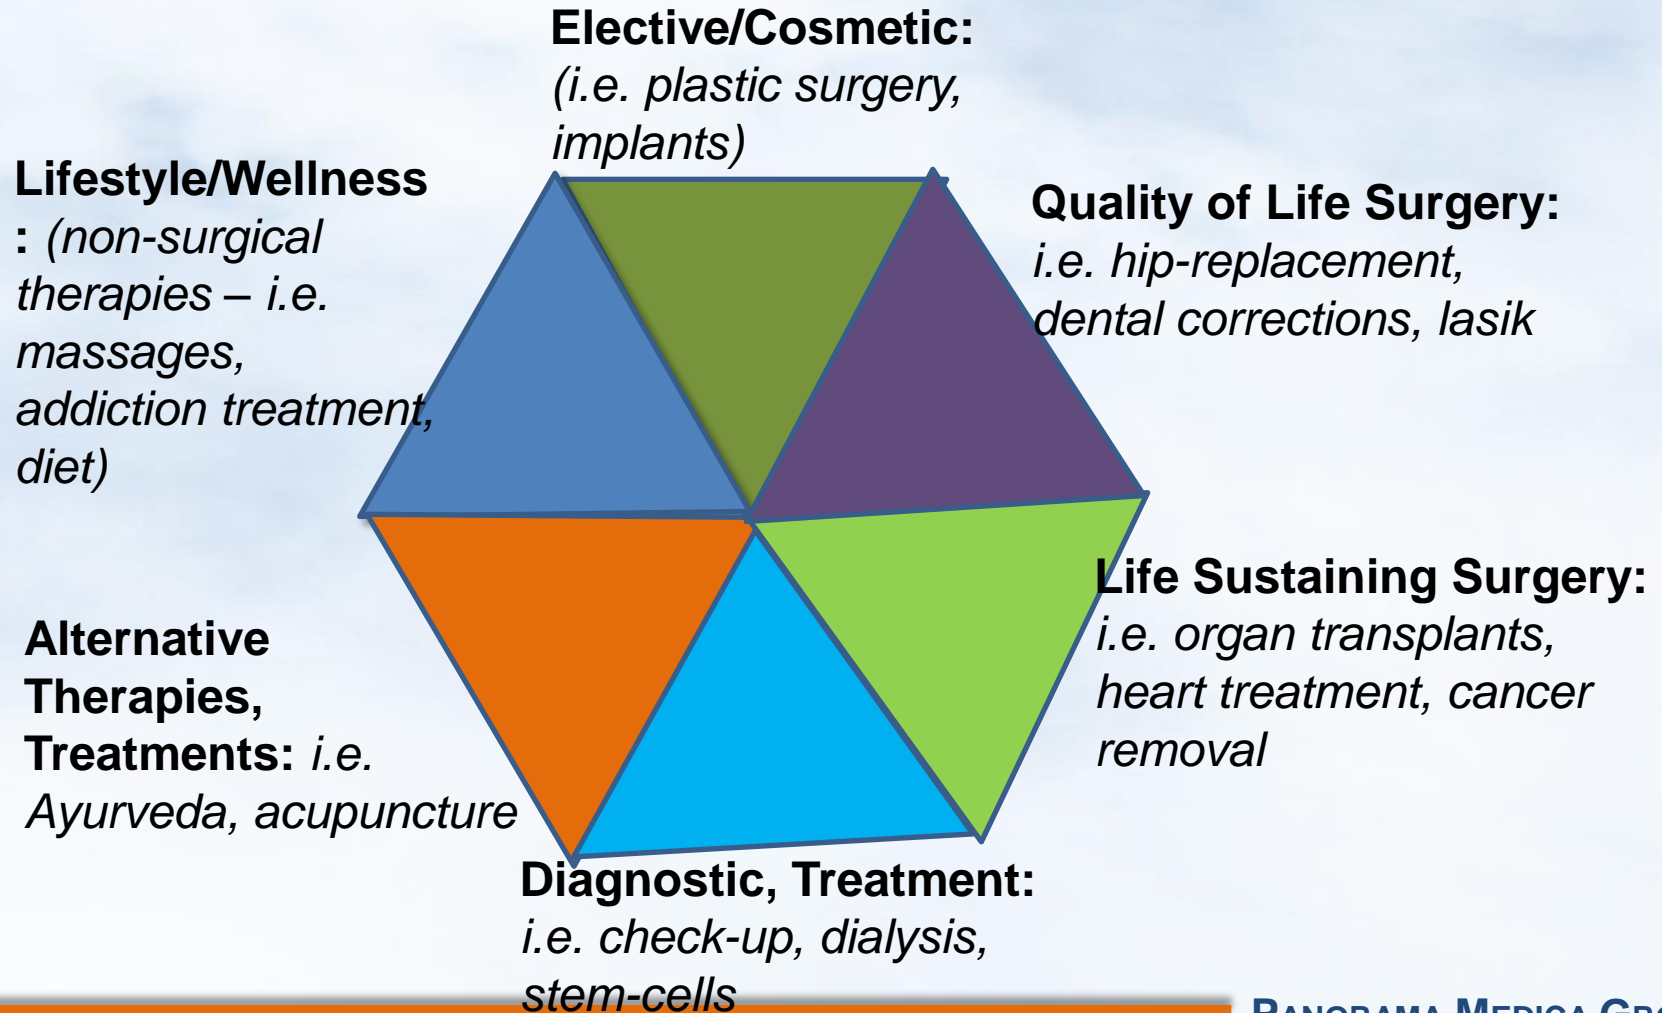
Elective/Cosmetic: (i.e. plastic surgery, implants)

Lifestyle/Wellness : (non-surgical therapies – i.e. massages, addiction treatment, diet)

Quality of Life Surgery: i.e. hip-replacement, dental corrections, lasik

Life Sustaining Surgery: i.e. organ transplants, heart treatment, cancer removal

Alternative Therapies, Treatments: i.e. Ayurveda, acupuncture

Diagnostic, Treatment: i.e. check-up, dialysis, stem-cells

PANORAMA MEDICA GR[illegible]